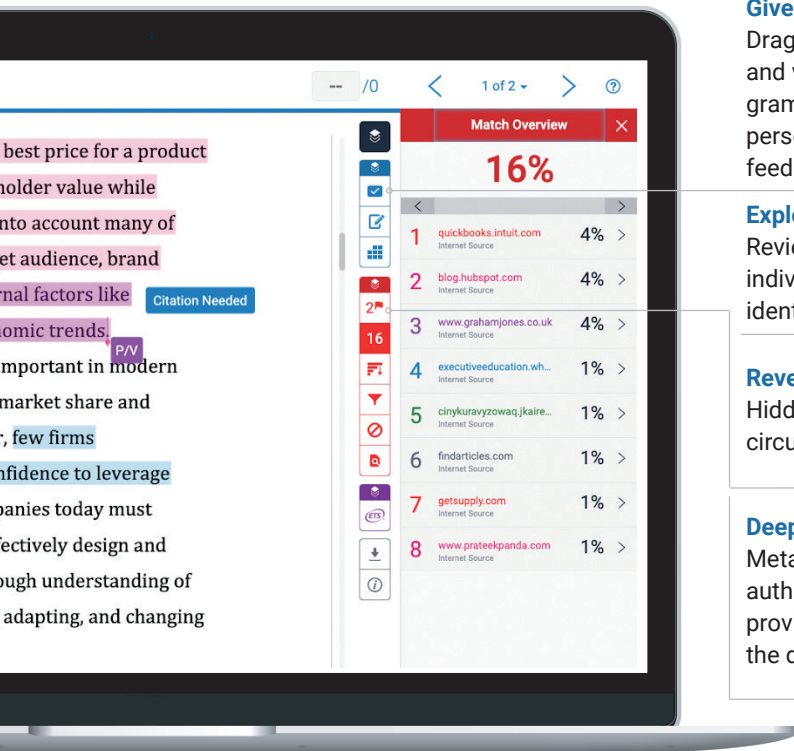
-- /0

1 of 2

?

best price for a product
holder value while
nto account many of
et audience, brand
rnal factors like
Citation Needed
omic trends.
P/V
important in modern
market share and
r, few firms
nfidence to leverage
panies today must
fectively design and
ough understanding of
adapting, and changing

2

16

ETS

Match Overview

16%

| | | | |
|---|---|---|---|
| 1 | quickbooks.intuit.com Internet Source | 4% | > |
| 2 | blog.hubspot.com Internet Source | 4% | > |
| 3 | www.grahamjones.co.uk Internet Source | 4% | > |
| 4 | executiveeducation.wh... Internet Source | 1% | > |
| 5 | cinykuravyzowaq.jkaire... Internet Source | 1% | > |
| 6 | findarticles.com Internet Source | 1% | > |
| 7 | getsupply.com Internet Source | 1% | > |
| 8 | www.prateekpanda.com Internet Source | 1% | > |

Give
Drag
and v
gram
pers
feed

Expl
Revi
indiv
iden

Reve
Hidd
circu

Dee
Meta
auth
prov
the c